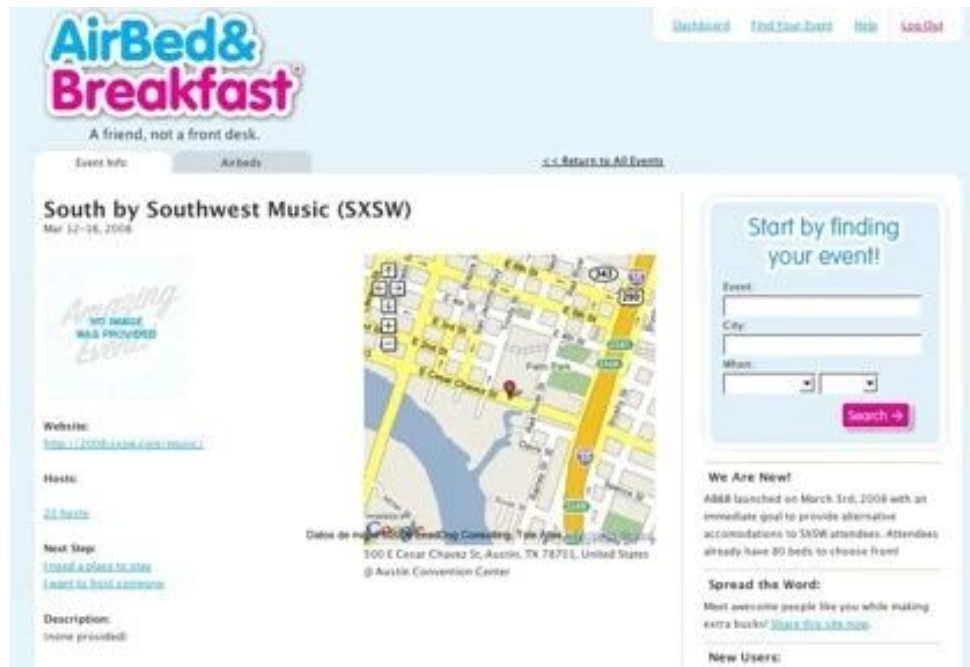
AirBed&
Breakfast
A friend, not a front desk.

Dashboard Find Your Event Help Log Out

Event Info Airbeds

<< Return to All Events

South by Southwest Music (SXSW)
Mar 12–16, 2008

Amazing
NO IMAGE WAS PROVIDED
Event

Website:
http://2008.sxsw.com/music/

Hosts:

20 hosts

Next Step:
I need a place to stay
I want to host someone

Description:
(none provided)

Datos de mapa ©2008 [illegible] Consulting, Tele Atlas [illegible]
500 E Cesar Chavez St, Austin, TX 78701, United States
@ Austin Convention Center

Start by finding your event!
Event:
City:
When:
Search →

We Are New!
AB&B launched on March 3rd, 2008 with an immediate goal to provide alternative accomodations to SXSW attendees. Attendees already have 80 beds to choose from!

Spread the Word:
Meet awesome people like you while making extra bucks! Share this site now.

New Users: